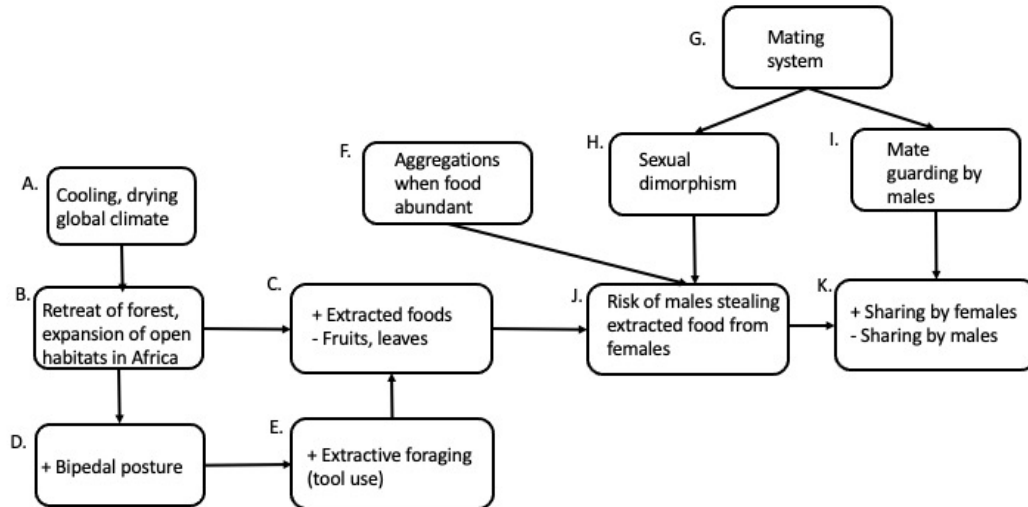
G. Mating system

F. Aggregations when food abundant

H. Sexual dimorphism

I. Mate guarding by males

A. Cooling, drying global climate

B. Retreat of forest, expansion of open habitats in Africa

C. + Extracted foods
- Fruits, leaves

J. Risk of males stealing extracted food from females

K. + Sharing by females
- Sharing by males

D. + Bipedal posture

E. + Extractive foraging (tool use)